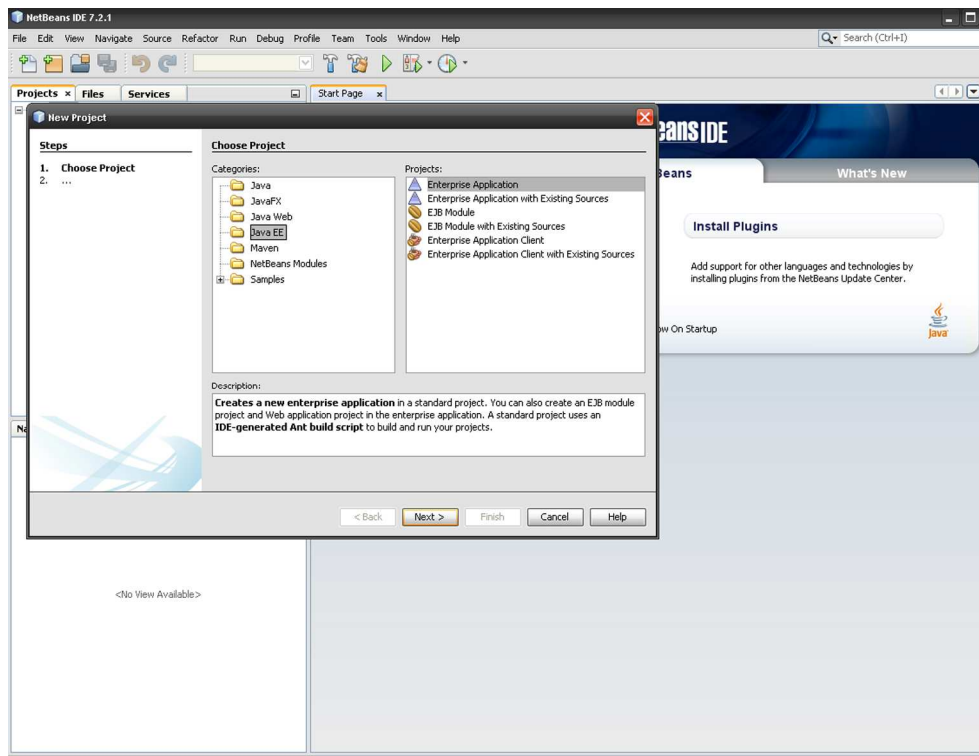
NetBeans IDE 7.2.1

File Edit View Navigate Source Refactor Run Debug Profile Team Tools Window Help

Search (Ctrl+I)

Projects × Files Services

Start Page ×

New Project

Steps

1. Choose Project
2. ...

Choose Project

Categories:

Java
JavaFX
Java Web
Java EE
Maven
NetBeans Modules
Samples

Projects:

Enterprise Application
Enterprise Application with Existing Sources
EJB Module
EJB Module with Existing Sources
Enterprise Application Client
Enterprise Application Client with Existing Sources

Description:

**Creates a new enterprise application** in a standard project. You can also create an EJB module project and Web application project in the enterprise application. A standard project uses an **IDE-generated Ant build script** to build and run your projects.

< Back Next > Finish Cancel Help

eansIDE

Beans

What's New

Install Plugins

Add support for other languages and technologies by installing plugins from the NetBeans Update Center.

w On Startup

Java

Na

<No View Available>